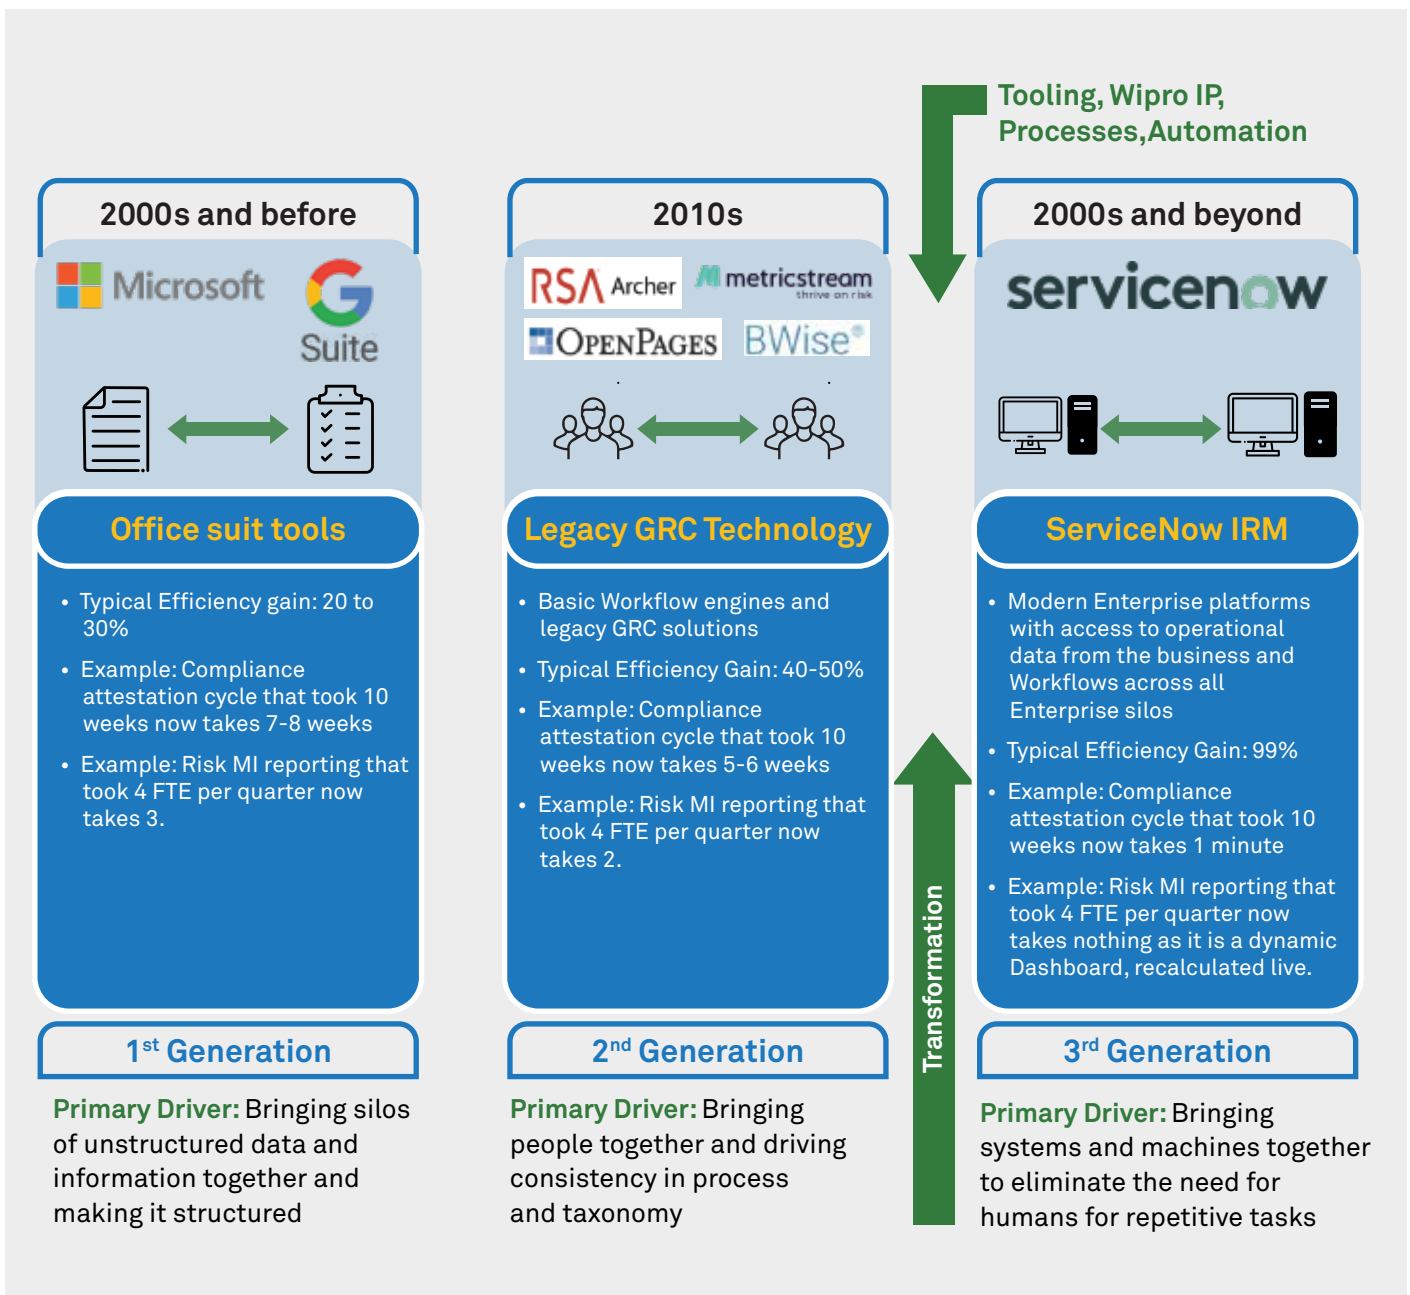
Tooling, Wipro IP, Processes,Automation

2000s and before

Microsoft

G Suite

Office suit tools

• Typical Efficiency gain: 20 to 30%
• Example: Compliance attestation cycle that took 10 weeks now takes 7-8 weeks
• Example: Risk MI reporting that took 4 FTE per quarter now takes 3.

$1^{st}$ Generation

Primary Driver: Bringing silos of unstructured data and information together and making it structured

2010s

RSA Archer

metricstream thrive on risk

OpenPages

BWise

Legacy GRC Technology

• Basic Workflow engines and legacy GRC solutions
• Typical Efficiency Gain: 40-50%
• Example: Compliance attestation cycle that took 10 weeks now takes 5-6 weeks
• Example: Risk MI reporting that took 4 FTE per quarter now takes 2.

$2^{nd}$ Generation

Primary Driver: Bringing people together and driving consistency in process and taxonomy

Transformation

2000s and beyond

servicenow

ServiceNow IRM

• Modern Enterprise platforms with access to operational data from the business and Workflows across all Enterprise silos
• Typical Efficiency Gain: 99%
• Example: Compliance attestation cycle that took 10 weeks now takes 1 minute
• Example: Risk MI reporting that took 4 FTE per quarter now takes nothing as it is a dynamic Dashboard, recalculated live.

$3^{rd}$ Generation

Primary Driver: Bringing systems and machines together to eliminate the need for humans for repetitive tasks